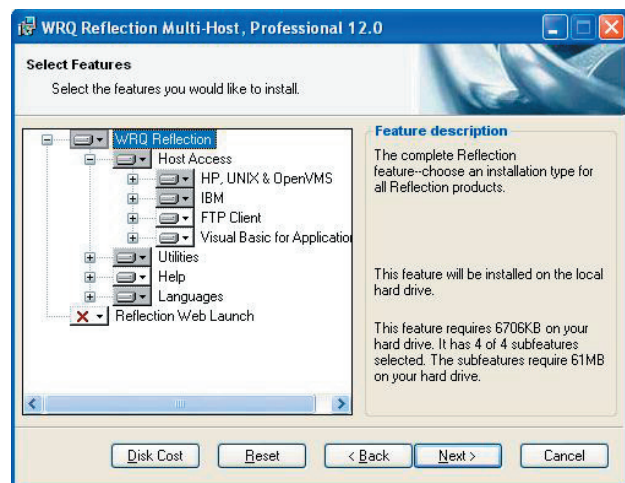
WRQ Reflection Multi-Host, Professional 12.0

Select Features

Select the features you would like to install.

WRQ Reflection
Host Access
HP, UNIX & OpenVMS
IBM
FTP Client
Visual Basic for Applicatio
Utilities
Help
Languages
Reflection Web Launch

Feature description

The complete Reflection feature--choose an installation type for all Reflection products.

This feature will be installed on the local hard drive.

This feature requires 6706KB on your hard drive. It has 4 of 4 subfeatures selected. The subfeatures require 61MB on your hard drive.

Disk Cost
Reset
< Back
Next >
Cancel